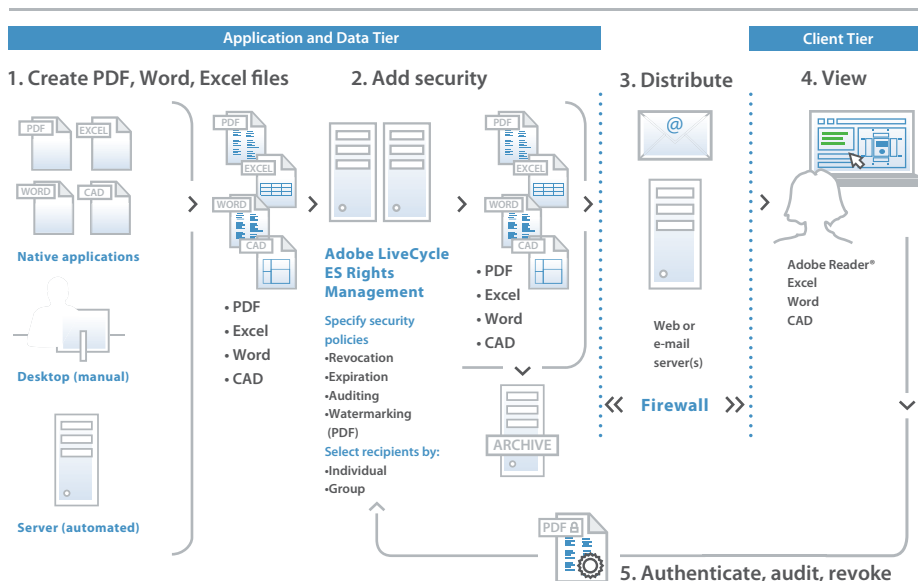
Application and Data Tier

Client Tier

1. Create PDF, Word, Excel files

2. Add security

3. Distribute

4. View

PDF EXCEL WORD CAD

Native applications

Desktop (manual)

Server (automated)

PDF EXCEL WORD CAD

• PDF
• Excel
• Word
• CAD

Adobe LiveCycle ES Rights Management

Specify security policies
•Revocation
•Expiration
•Auditing
•Watermarking (PDF)

Select recipients by:
•Individual
•Group

PDF EXCEL WORD CAD

• PDF
• Excel
• Word
• CAD

ARCHIVE

@

Web or e-mail server(s)

Firewall

Adobe Reader®
Excel
Word
CAD

PDF

5. Authenticate, audit, revoke